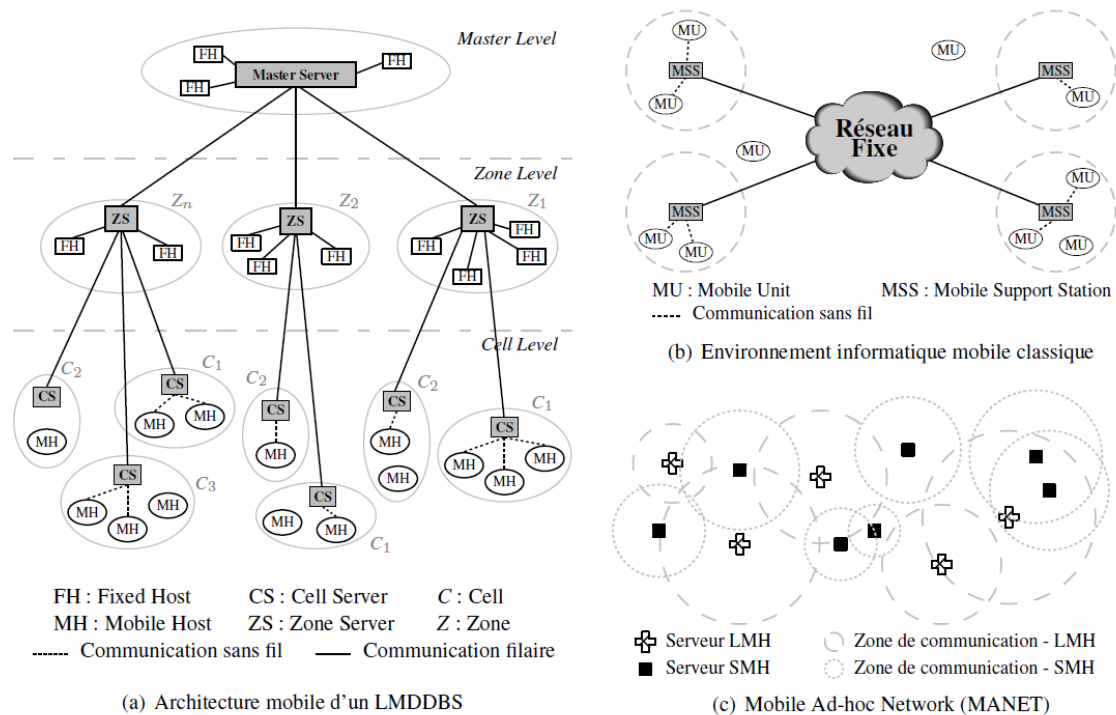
Master Level

FH

Master Server

FH

FH

Zone Level

$Z_n$

$Z_2$

$Z_1$

ZS

ZS

ZS

FH FH

FH FH FH

FH FH FH FH FH

Cell Level

$C_2$

$C_1$

$C_2$

$C_2$

$C_1$

CS

CS

CS

CS

CS

MH

MH MH

MH

MH

MH MH MH

CS

$C_3$

MH MH MH

CS

MH MH

$C_1$

FH : Fixed Host   CS : Cell Server   $C$ : Cell

MH : Mobile Host   ZS : Zone Server   $Z$ : Zone

Communication sans fil   Communication filaire

(a) Architecture mobile d'un LMDDBS

MU

MSS

MU

MU

MSS

MU

Réseau Fixe

MU

MSS

MU MU

MU

MSS

MU MU

MU : Mobile Unit   MSS : Mobile Support Station

Communication sans fil

(b) Environnement informatique mobile classique

Serveur LMH   Zone de communication - LMH

Serveur SMH   Zone de communication - SMH

(c) Mobile Ad-hoc Network (MANET)